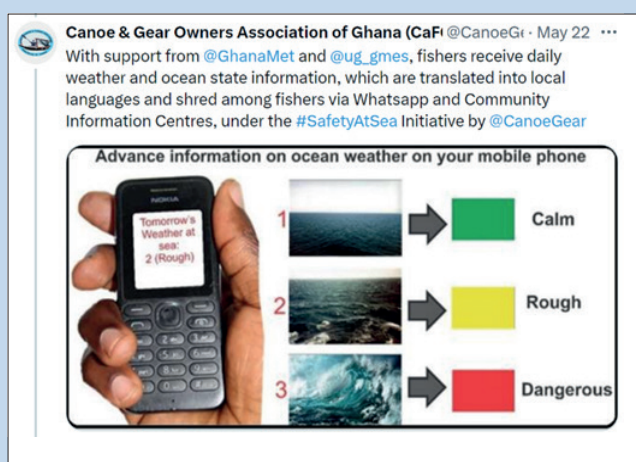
Canoe & Gear Owners Association of Ghana (CaF( @CanoeG( · May 22 ···
With support from @GhanaMet and @ug_gmes, fishers receive daily weather and ocean state information, which are translated into local languages and shred among fishers via Whatsapp and Community Information Centres, under the #SafetyAtSea Initiative by @CanoeGear

Advance information on ocean weather on your mobile phone

NOKIA

Tomorrow's Weather at sea: 2 (Rough)

1 Calm

2 Rough

3 Dangerous